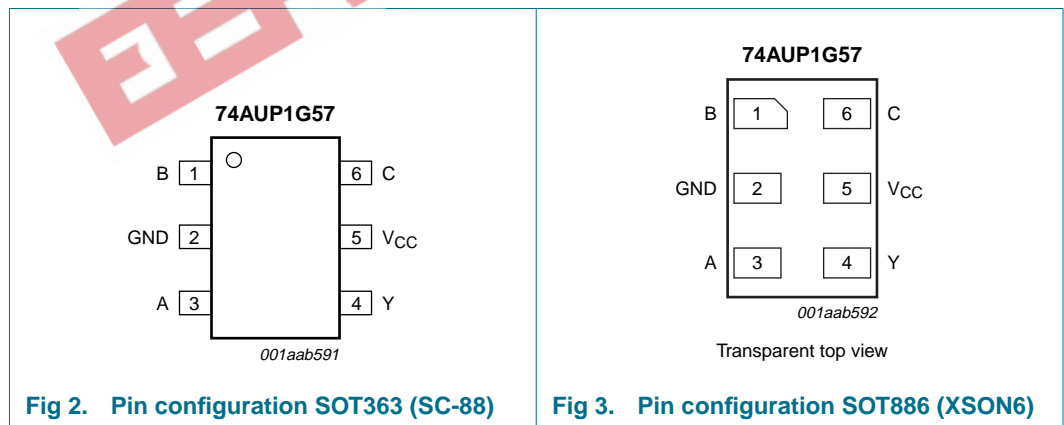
74AUP1G57

B 1

GND 2

A 3

6 C

5 $V_{CC}$

4 Y

001aab591

Fig 2. Pin configuration SOT363 (SC-88)

74AUP1G57

B 1

GND 2

A 3

6 C

5 $V_{CC}$

4 Y

001aab592

Transparent top view

Fig 3. Pin configuration SOT886 (XSON6)